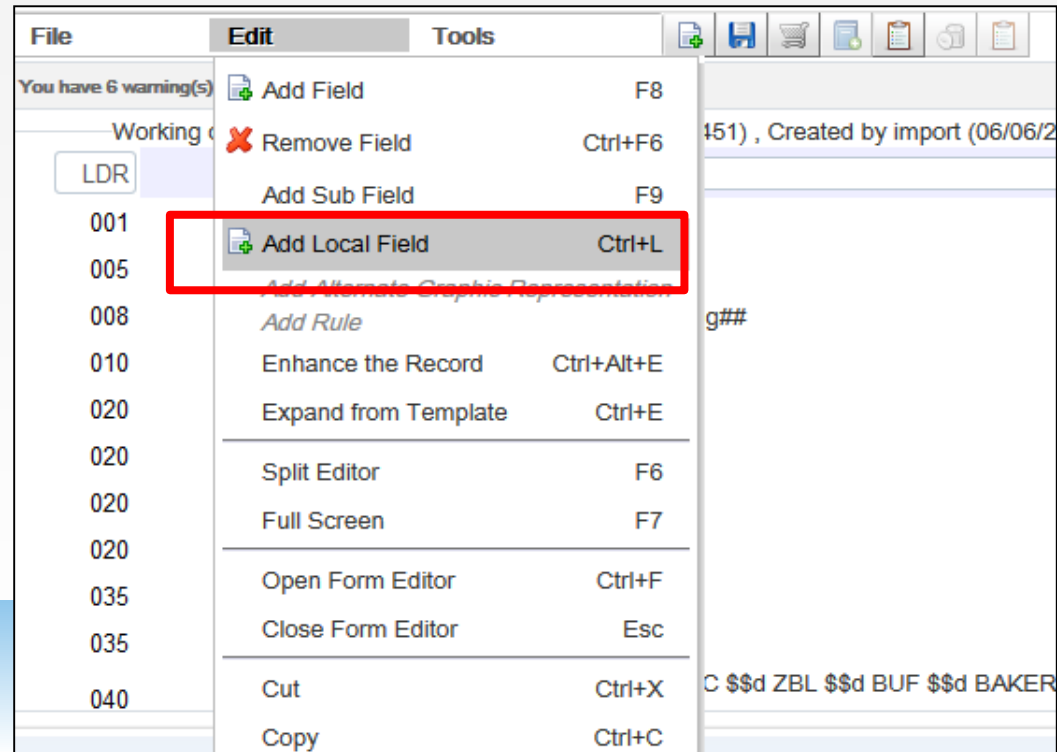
File Edit Tools

You have 6 warning(s)

Working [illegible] 451) , Created by import (06/06/2

LDR
001
005
008
010
020
020
020
020
035
035
040

g##

C $$d ZBL $$d BUF $$d BAKER

| | |
|---|---|
| Add Field | F8 |
| Remove Field | Ctrl+F6 |
| Add Sub Field | F9 |
| Add Local Field | Ctrl+L |
| Add Alternate Graphic Representation | |
| Add Rule | |
| Enhance the Record | Ctrl+Alt+E |
| Expand from Template | Ctrl+E |
| Split Editor | F6 |
| Full Screen | F7 |
| Open Form Editor | Ctrl+F |
| Close Form Editor | Esc |
| Cut | Ctrl+X |
| Copy | Ctrl+C |